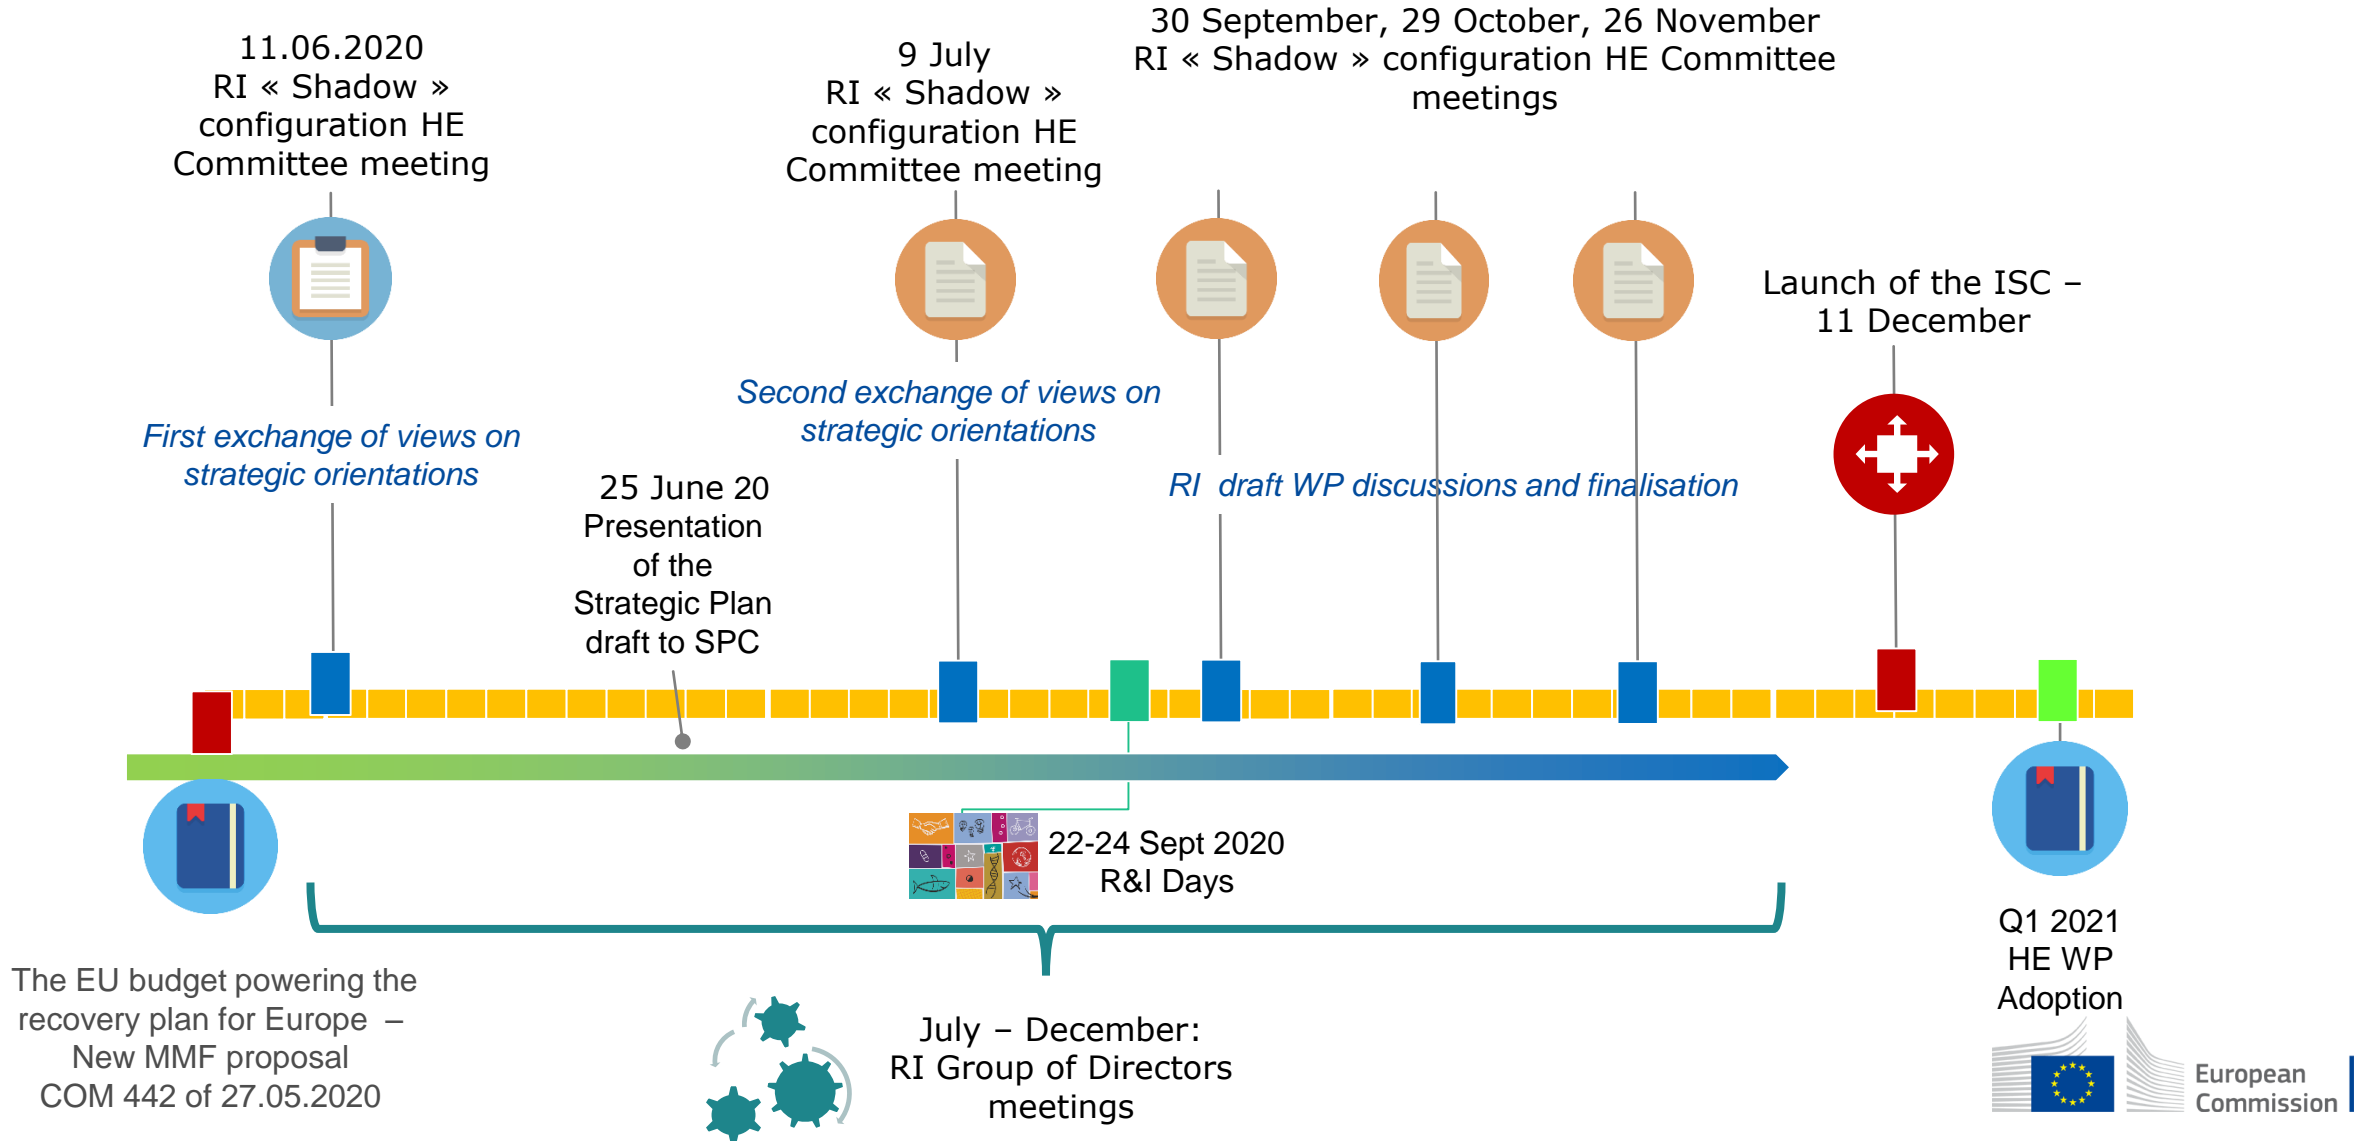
11.06.2020
RI « Shadow » configuration HE Committee meeting

9 July
RI « Shadow » configuration HE Committee meeting

30 September, 29 October, 26 November
RI « Shadow » configuration HE Committee meetings

Launch of the ISC – 11 December

First exchange of views on strategic orientations

Second exchange of views on strategic orientations

RI draft WP discussions and finalisation

25 June 20
Presentation of the Strategic Plan draft to SPC

22-24 Sept 2020
R&I Days

The EU budget powering the recovery plan for Europe – New MMF proposal
COM 442 of 27.05.2020

July – December:
RI Group of Directors meetings

Q1 2021
HE WP Adoption

European Commission